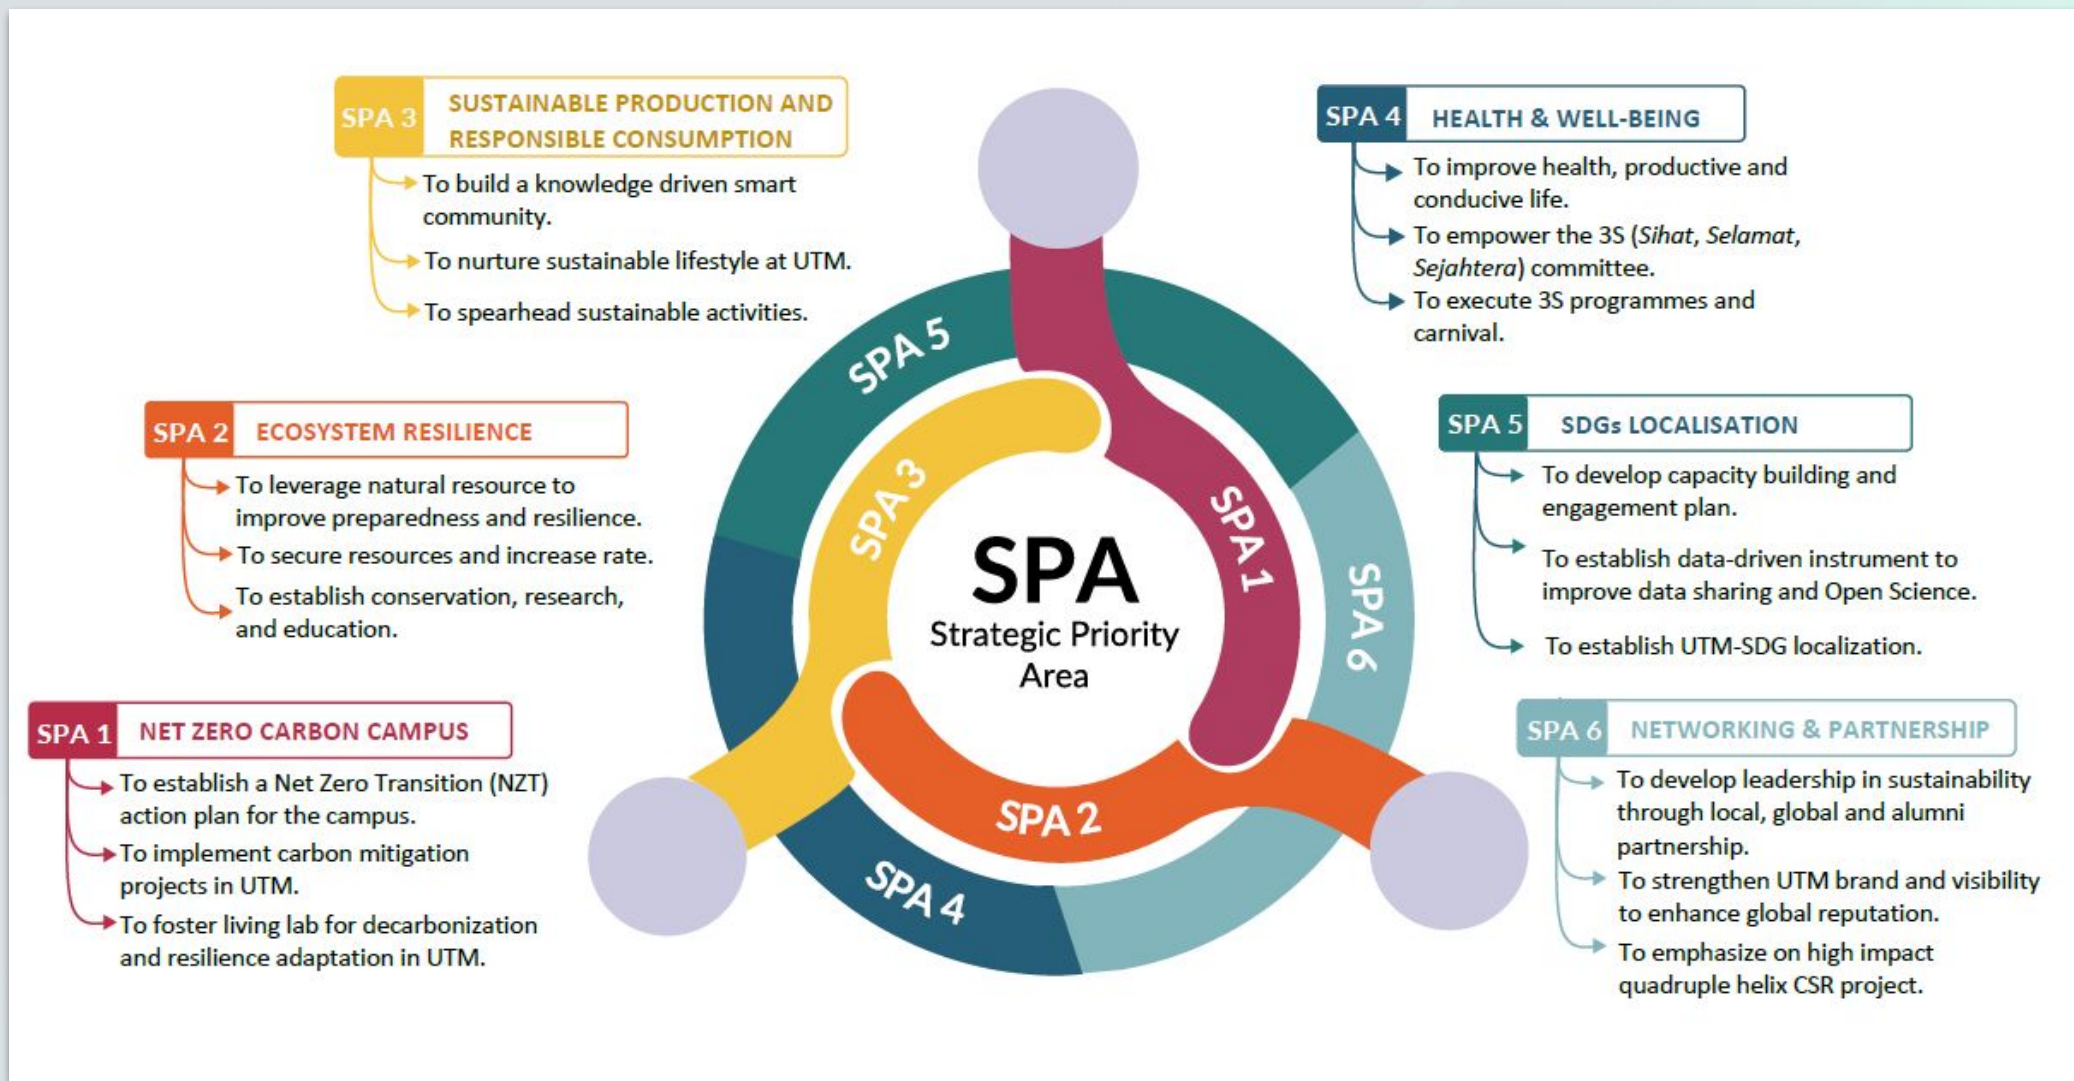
SPA 3 SUSTAINABLE PRODUCTION AND RESPONSIBLE CONSUMPTION

To build a knowledge driven smart community.

To nurture sustainable lifestyle at UTM.

To spearhead sustainable activities.

SPA 4 HEALTH & WELL-BEING

To improve health, productive and conducive life.

To empower the 3S (*Sihat*, *Selamat*, *Sejahtera*) committee.

To execute 3S programmes and carnival.

SPA 2 ECOSYSTEM RESILIENCE

To leverage natural resource to improve preparedness and resilience.

To secure resources and increase rate.

To establish conservation, research, and education.

SPA 5 SDGs LOCALISATION

To develop capacity building and engagement plan.

To establish data-driven instrument to improve data sharing and Open Science.

To establish UTM-SDG localization.

SPA 1 NET ZERO CARBON CAMPUS

To establish a Net Zero Transition (NZT) action plan for the campus.

To implement carbon mitigation projects in UTM.

To foster living lab for decarbonization and resilience adaptation in UTM.

SPA 6 NETWORKING & PARTNERSHIP

To develop leadership in sustainability through local, global and alumni partnership.

To strengthen UTM brand and visibility to enhance global reputation.

To emphasize on high impact quadruple helix CSR project.

SPA 5
SPA 3
SPA 1
SPA 6
SPA 2
SPA 4

SPA
Strategic Priority Area